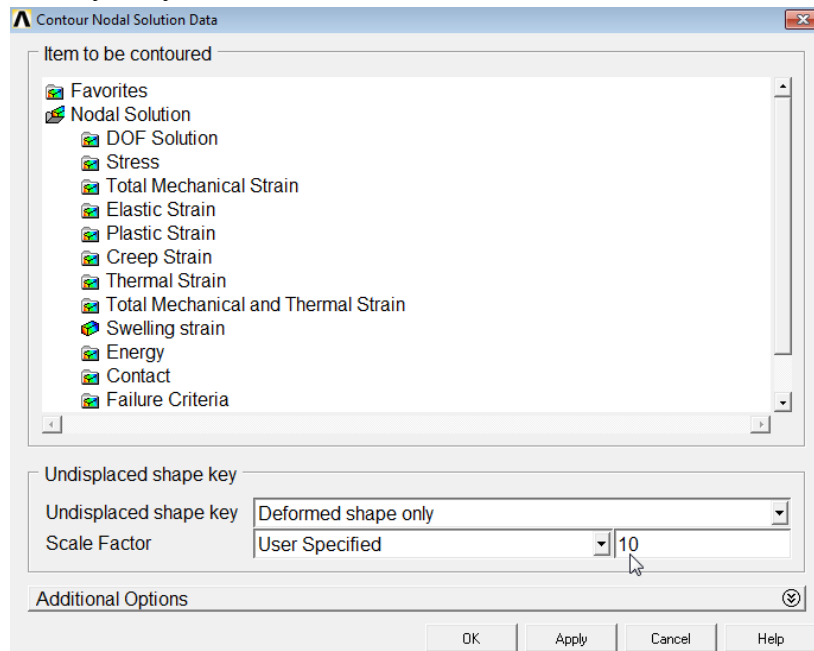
Contour Nodal Solution Data

Item to be contoured

Favorites
Nodal Solution
DOF Solution
Stress
Total Mechanical Strain
Elastic Strain
Plastic Strain
Creep Strain
Thermal Strain
Total Mechanical and Thermal Strain
Swelling strain
Energy
Contact
Failure Criteria

Undisplaced shape key

Undisplaced shape key | Deformed shape only
Scale Factor | User Specified | 10

Additional Options

OK | Apply | Cancel | Help